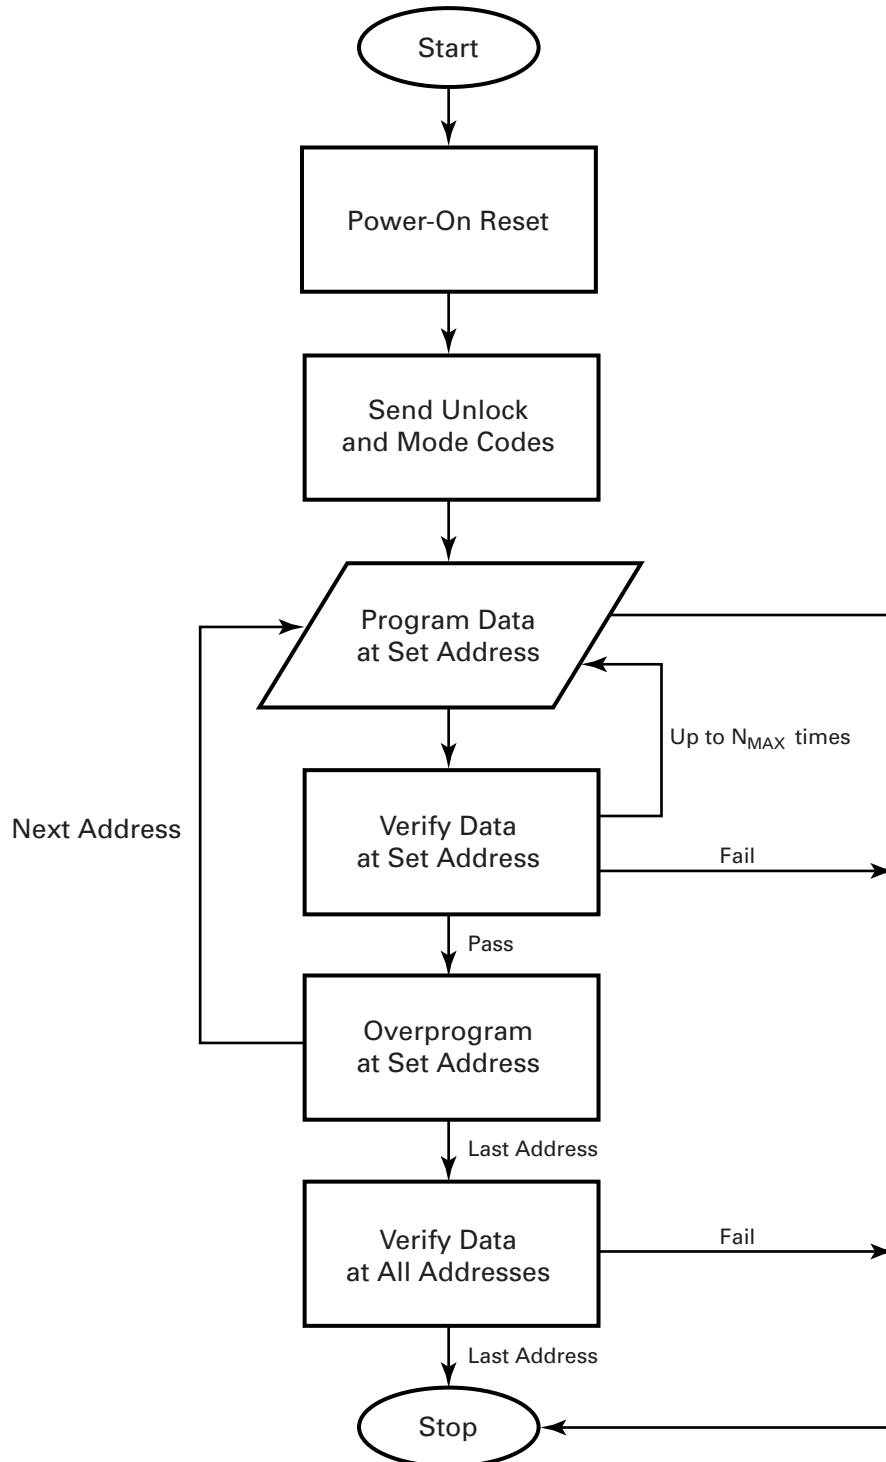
Start

Power-On Reset

Send Unlock and Mode Codes

Program Data at Set Address

Up to $N_{MAX}$ times

Next Address

Verify Data at Set Address

Fail

Pass

Overprogram at Set Address

Last Address

Verify Data at All Addresses

Fail

Last Address

Stop